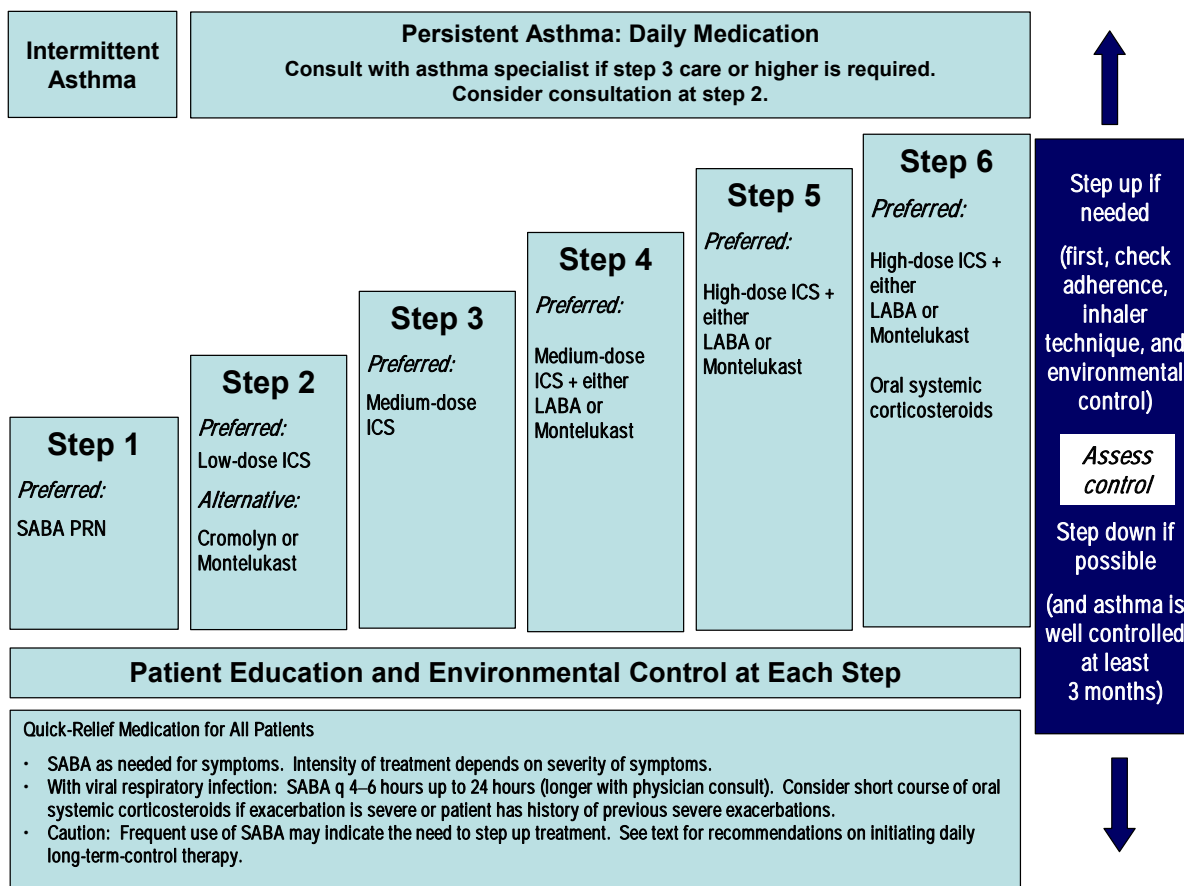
Intermittent Asthma

Persistent Asthma: Daily Medication
Consult with asthma specialist if step 3 care or higher is required.
Consider consultation at step 2.

Step 1
Preferred:
SABA PRN

Step 2
Preferred:
Low-dose ICS
Alternative:
Cromolyn or Montelukast

Step 3
Preferred:
Medium-dose ICS

Step 4
Preferred:
Medium-dose ICS + either LABA or Montelukast

Step 5
Preferred:
High-dose ICS + either LABA or Montelukast

Step 6
Preferred:
High-dose ICS + either LABA or Montelukast
Oral systemic corticosteroids

Step up if needed
(first, check adherence, inhaler technique, and environmental control)

Assess control

Step down if possible
(and asthma is well controlled at least 3 months)

Patient Education and Environmental Control at Each Step

Quick-Relief Medication for All Patients

• SABA as needed for symptoms. Intensity of treatment depends on severity of symptoms.
• With viral respiratory infection: SABA q 4–6 hours up to 24 hours (longer with physician consult). Consider short course of oral systemic corticosteroids if exacerbation is severe or patient has history of previous severe exacerbations.
• Caution: Frequent use of SABA may indicate the need to step up treatment. See text for recommendations on initiating daily long-term-control therapy.